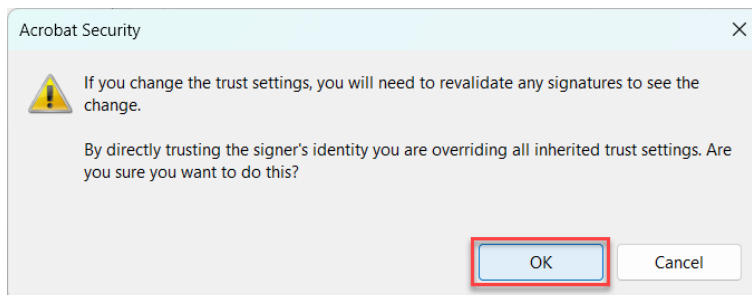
Acrobat Security

If you change the trust settings, you will need to revalidate any signatures to see the change.

By directly trusting the signer's identity you are overriding all inherited trust settings. Are you sure you want to do this?

OK

Cancel